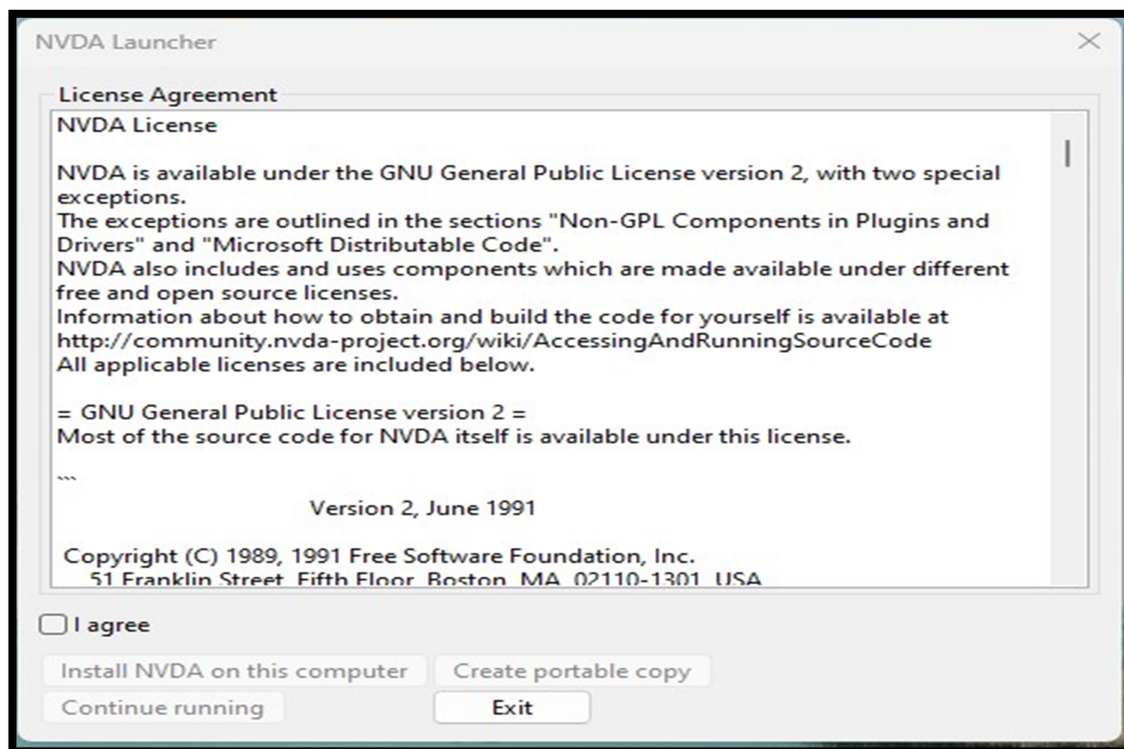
NVDA Launcher

License Agreement

NVDA License

NVDA is available under the GNU General Public License version 2, with two special exceptions.
The exceptions are outlined in the sections "Non-GPL Components in Plugins and Drivers" and "Microsoft Distributable Code".
NVDA also includes and uses components which are made available under different free and open source licenses.
Information about how to obtain and build the code for yourself is available at http://community.nvda-project.org/wiki/AccessingAndRunningSourceCode
All applicable licenses are included below.

= GNU General Public License version 2 =
Most of the source code for NVDA itself is available under this license.

```

Version 2, June 1991

Copyright (C) 1989, 1991 Free Software Foundation, Inc.
51 Franklin Street, Fifth Floor, Boston, MA 02110-1301 USA

I agree

Install NVDA on this computer

Create portable copy

Continue running

Exit